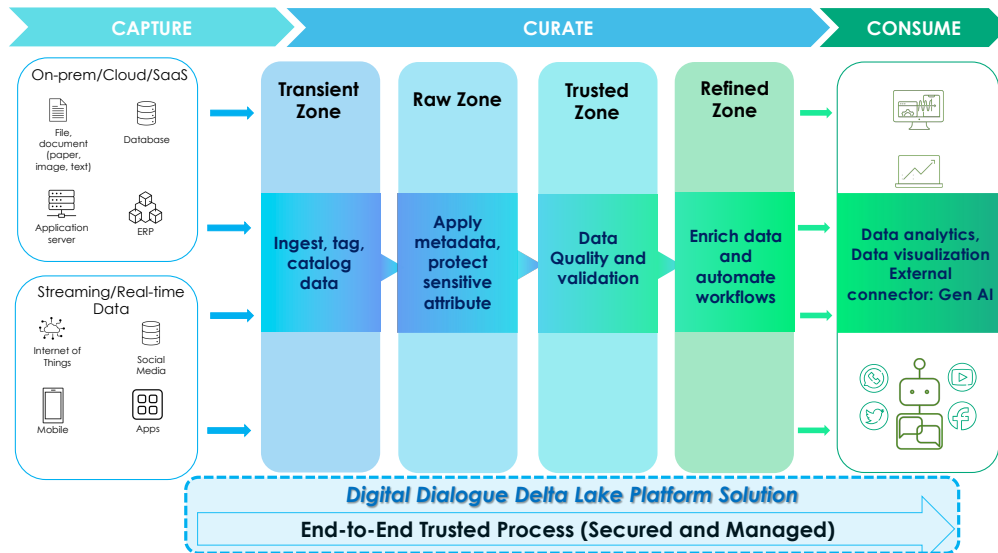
CAPTURE

CURATE

CONSUME

On-prem/Cloud/SaaS

File, document (paper, image, text)

Database

Application server

ERP

Streaming/Real-time Data

Internet of Things

Social Media

Mobile

Apps

Transient Zone

Ingest, tag, catalog data

Raw Zone

Apply metadata, protect sensitive attribute

Trusted Zone

Data Quality and validation

Refined Zone

Enrich data and automate workflows

Data analytics, Data visualization External connector: Gen AI

Digital Dialogue Delta Lake Platform Solution

End-to-End Trusted Process (Secured and Managed)